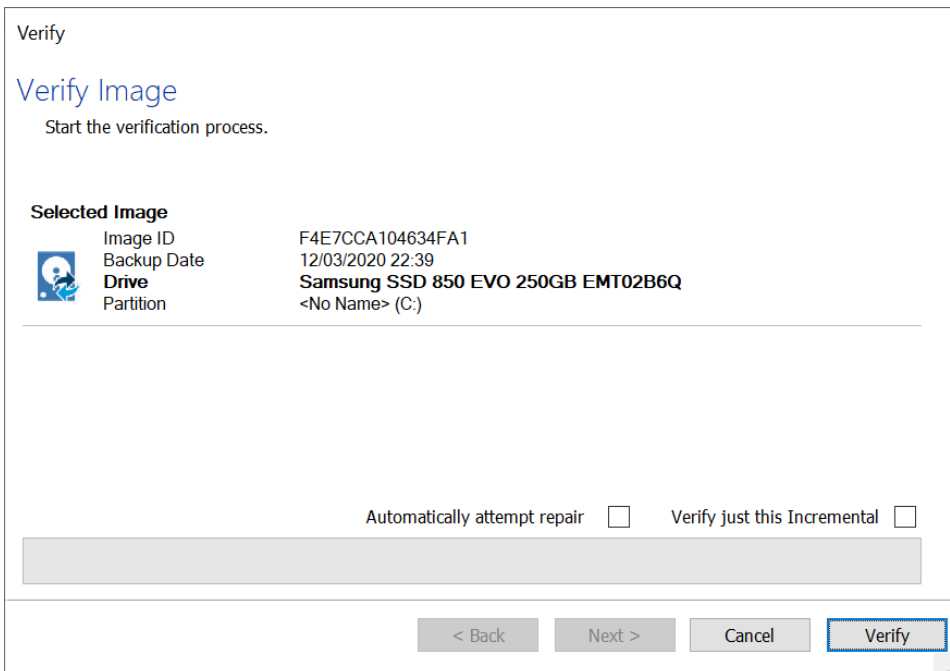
Verify

Verify Image

Start the verification process.

Selected Image

| | |
|---|---|
| Image ID | F4E7CCA104634FA1 |
| Backup Date | 12/03/2020 22:39 |
| **Drive** | **Samsung SSD 850 EVO 250GB EMT02B6Q** |
| Partition | <No Name> (C:) |

Automatically attempt repair

Verify just this Incremental

< Back

Next >

Cancel

Verify